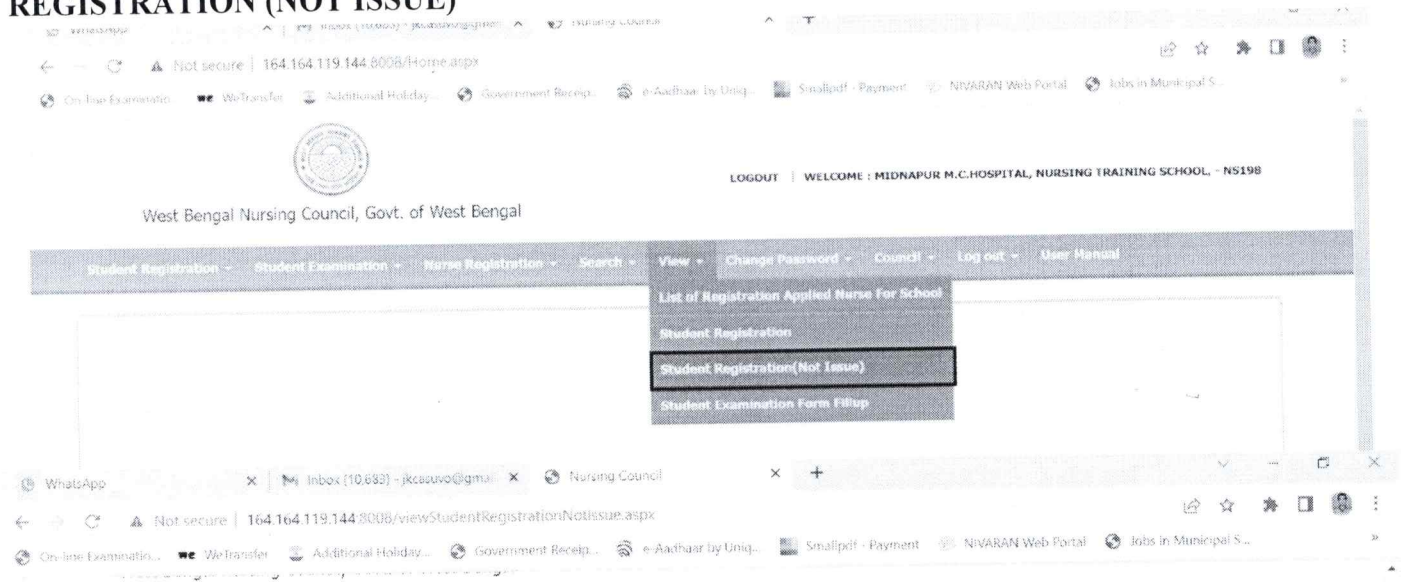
REGISTRATION (NOT ISSUE)

WhatsApp | Inbox (10,683) - jkcasuvo@gmail | Nursing Council

Not secure | 164.164.119.144:8008/Home.aspx

On-line Examinatio... WeTransfer Additional Holiday... Government Receip... e-Aadhaar by Uniq... Smallpdf - Payment NIVARAN Web Portal Jobs in Municipal S...

West Bengal Nursing Council, Govt. of West Bengal

LOGOUT | WELCOME : MIDNAPUR M.C.HOSPITAL, NURSING TRAINING SCHOOL, - NS198

Student Registration - Student Examination - Nurse Registration - Search - View - Change Password - Council - Log out - User Manual

List of Registration Applied Nurse For School
Student Registration
Student Registration(Not Issue)
Student Examination Form Fillup

WhatsApp | Inbox (10,683) - jkcasuvo@gmail | Nursing Council

Not secure | 164.164.119.144:8008/viewStudentRegistrationNotIssue.aspx

On-line Examinatio... WeTransfer Additional Holiday... Government Receip... e-Aadhaar by Uniq... Smallpdf - Payment NIVARAN Web Portal Jobs in Municipal S...